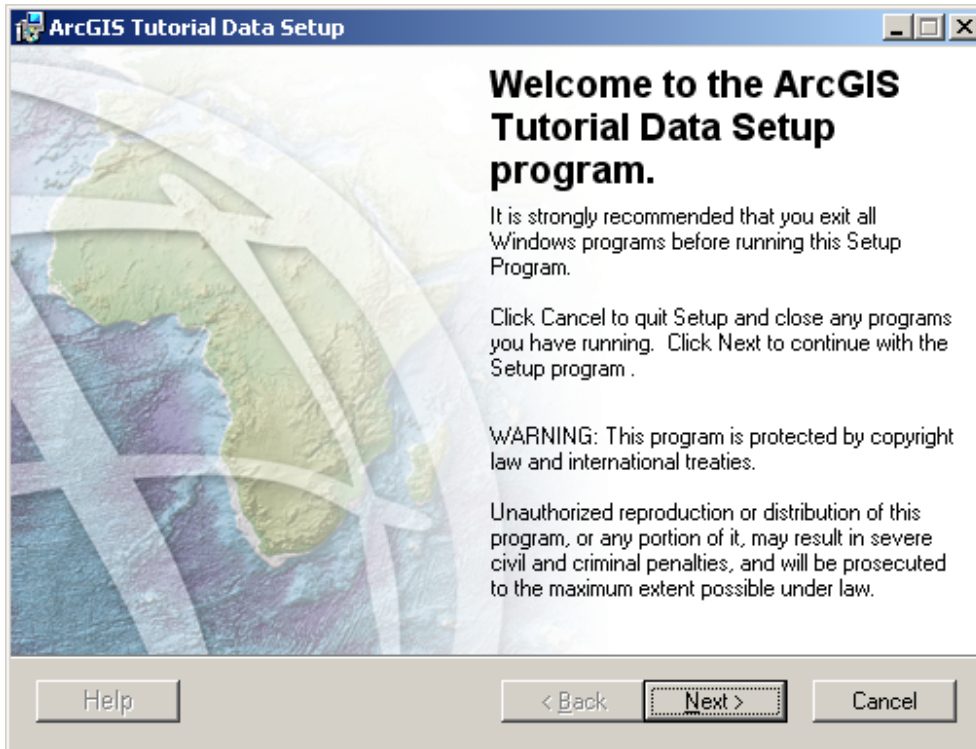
ArcGIS Tutorial Data Setup

Welcome to the ArcGIS Tutorial Data Setup program.

It is strongly recommended that you exit all Windows programs before running this Setup Program.

Click Cancel to quit Setup and close any programs you have running. Click Next to continue with the Setup program .

WARNING: This program is protected by copyright law and international treaties.

Unauthorized reproduction or distribution of this program, or any portion of it, may result in severe civil and criminal penalties, and will be prosecuted to the maximum extent possible under law.

Help

< Back

Next >

Cancel